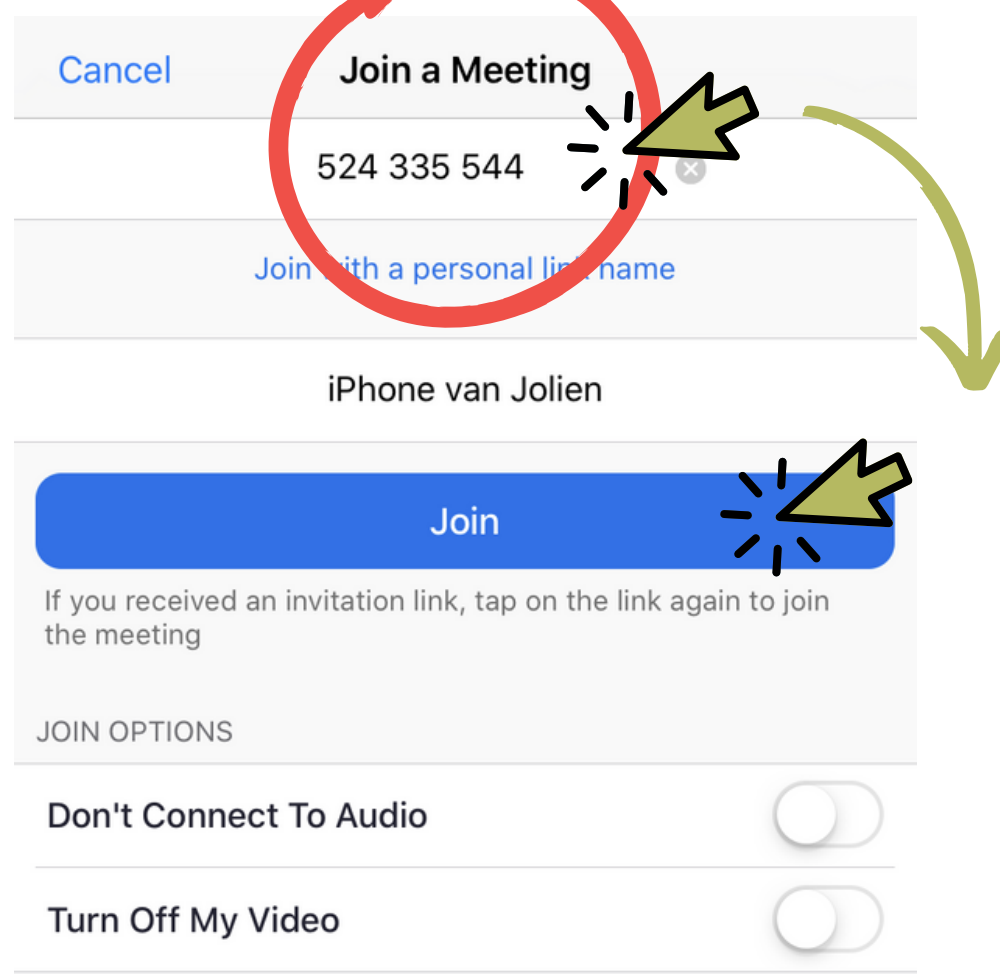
Cancel

Join a Meeting

524 335 544

Join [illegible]ith a personal li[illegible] name

iPhone van Jolien

Join

If you received an invitation link, tap on the link again to join the meeting

JOIN OPTIONS

Don't Connect To Audio

Turn Off My Video